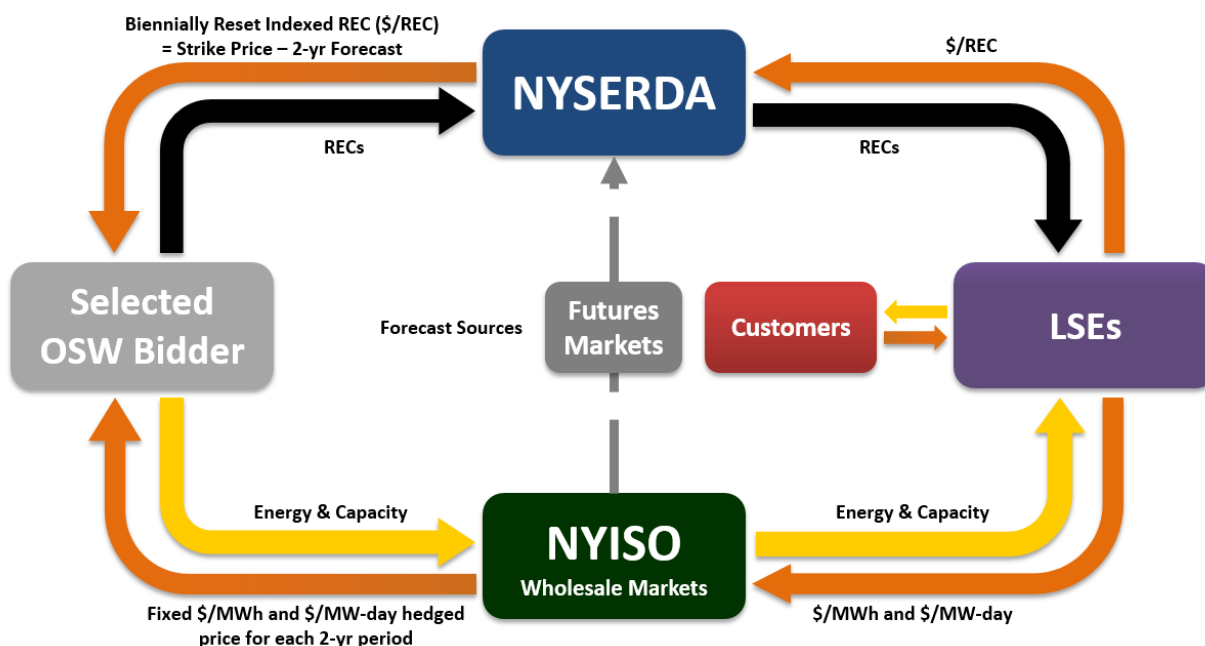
Biennially Reset Indexed REC (\$/REC) = Strike Price – 2-yr Forecast

NYSERDA

\$/REC

RECs

RECs

Selected OSW Bidder

Forecast Sources

Futures Markets

Customers

LSEs

Energy & Capacity

NYISO
Wholesale Markets

Energy & Capacity

Fixed \$/MWh and \$/MW-day hedged price for each 2-yr period

\$/MWh and \$/MW-day